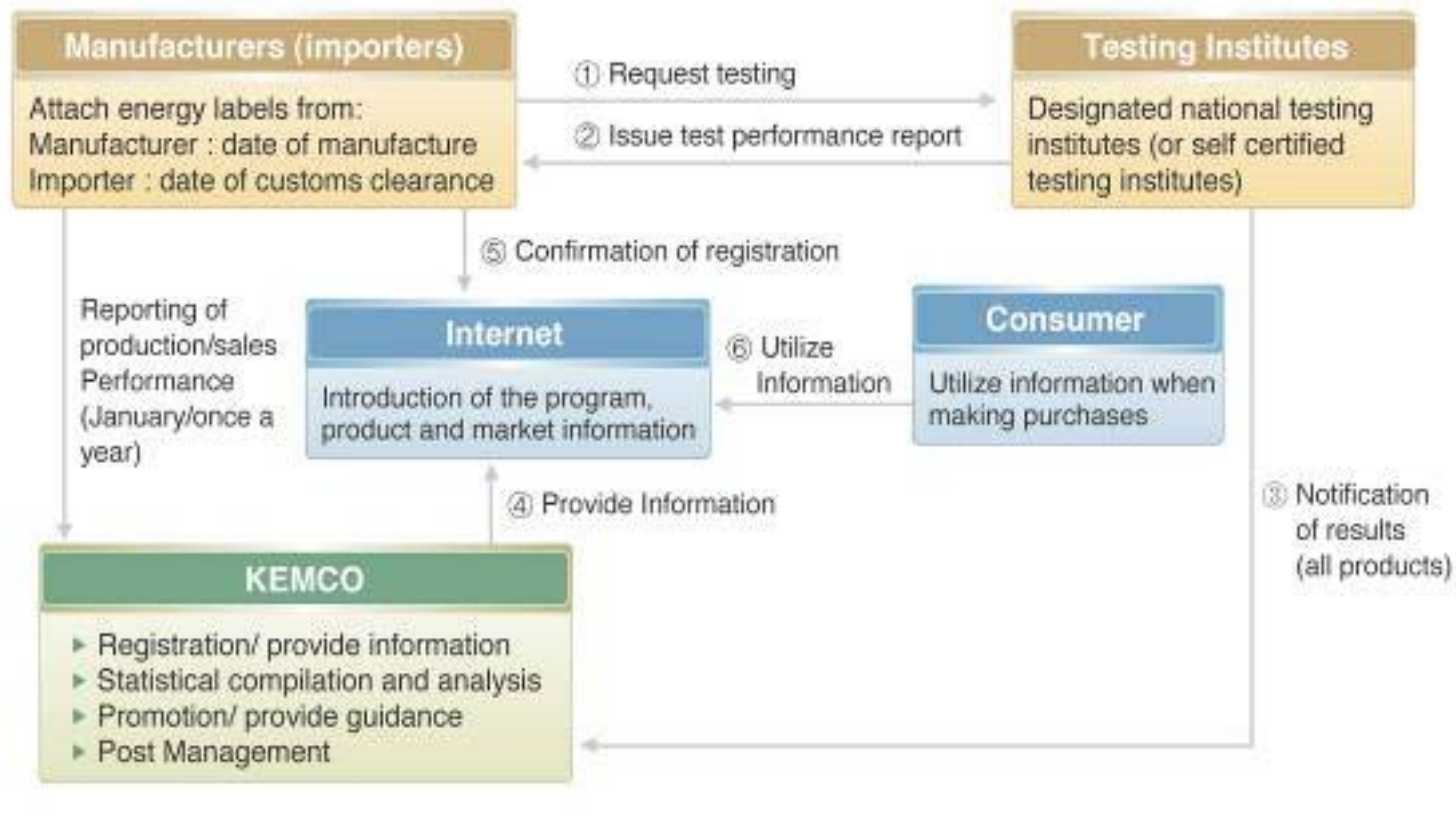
Manufacturers (importers)

Attach energy labels from:
Manufacturer : date of manufacture
Importer : date of customs clearance

① Request testing

② Issue test performance report

Testing Institutes

Designated national testing institutes (or self certified testing institutes)

⑤ Confirmation of registration

Reporting of production/sales Performance (January/once a year)

Internet

Introduction of the program, product and market information

⑥ Utilize Information

Consumer

Utilize information when making purchases

④ Provide Information

③ Notification of results (all products)

KEMCO

▸ Registration/ provide information
▸ Statistical compilation and analysis
▸ Promotion/ provide guidance
▸ Post Management